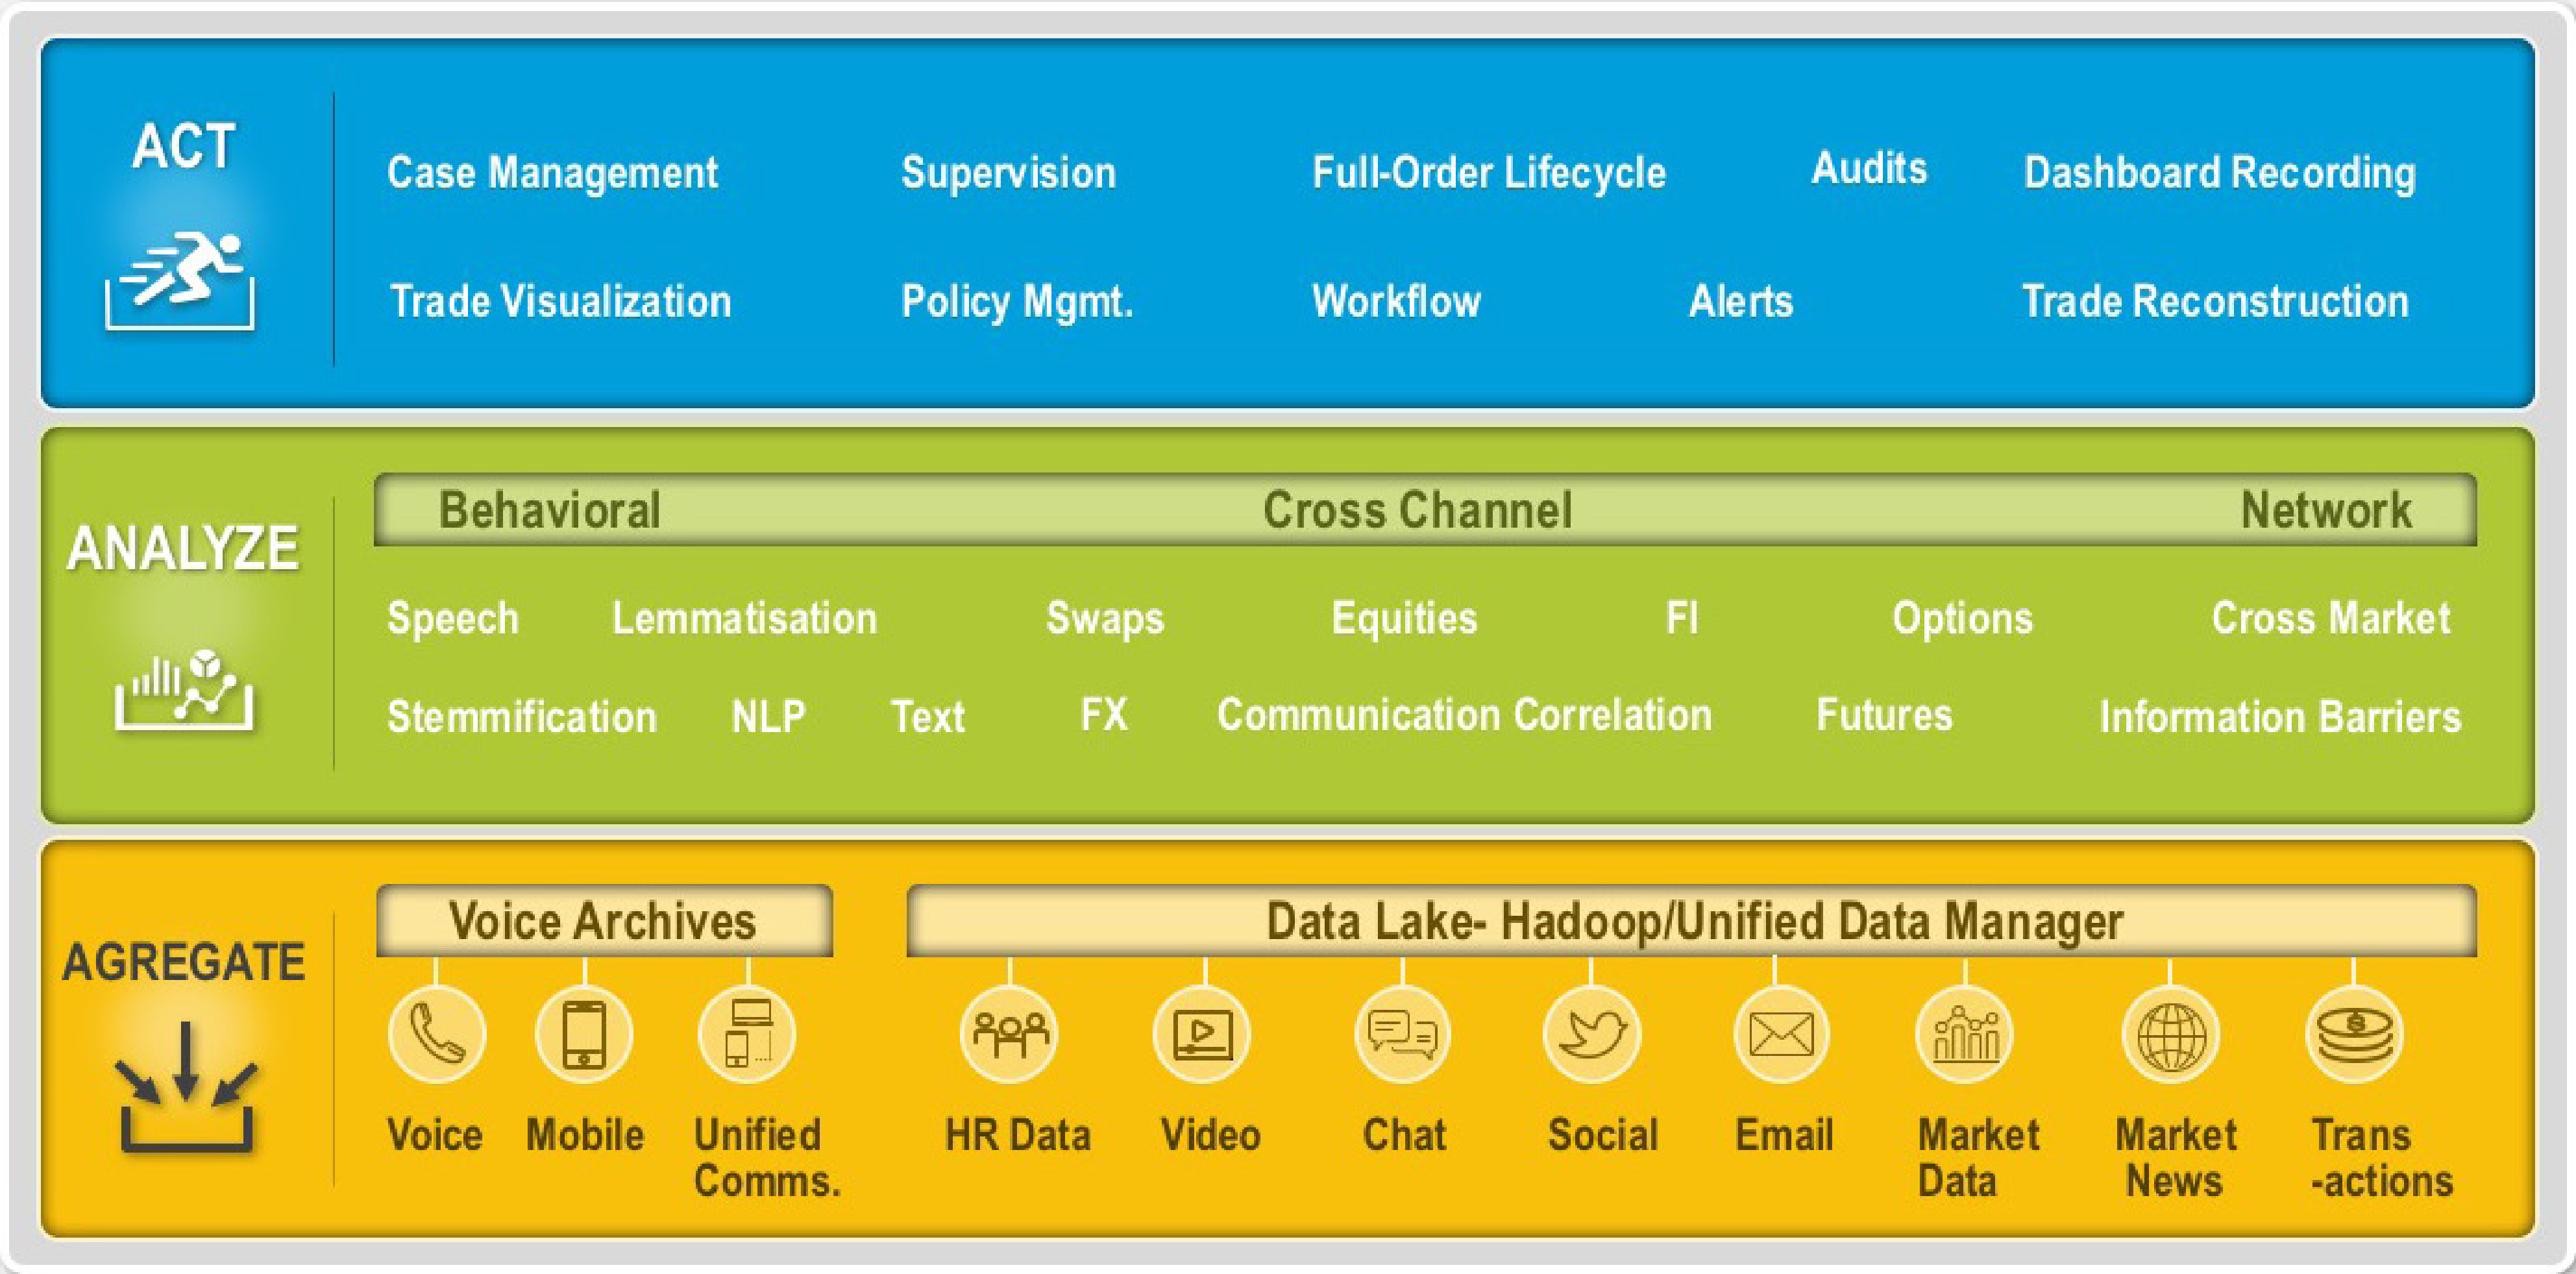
ACT

Case Management Supervision Full-Order Lifecycle Audits Dashboard Recording

Trade Visualization Policy Mgmt. Workflow Alerts Trade Reconstruction

ANALYZE

Behavioral Cross Channel Network

Speech Lemmatisation Swaps Equities FI Options Cross Market

Stemmification NLP Text FX Communication Correlation Futures Information Barriers

AGREGATE

Voice Archives

Data Lake- Hadoop/Unified Data Manager

Voice Mobile Unified Comms. HR Data Video Chat Social Email Market Data Market News Trans -actions